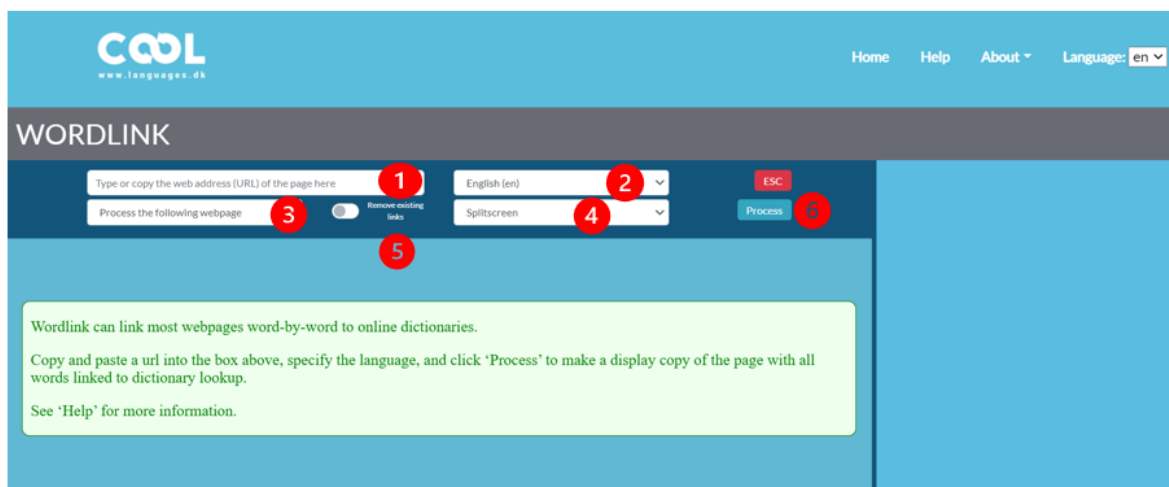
COOL
www.languages.dk

Home Help About Language: en

WORDLINK

Type or copy the web address (URL) of the page here 1
English (en) 2
ESC
Process the following webpage 3
Remove existing links
Splitscreen 4
Process 6
5

Wordlink can link most webpages word-by-word to online dictionaries.

Copy and paste a url into the box above, specify the language, and click ‘Process’ to make a display copy of the page with all words linked to dictionary lookup.

See ‘Help’ for more information.